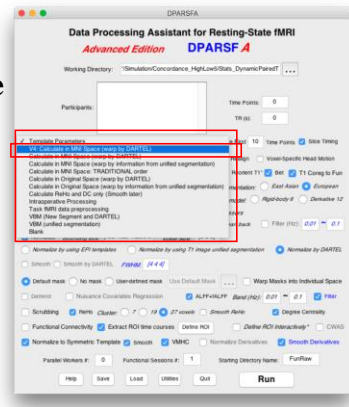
DPARSFA

Data Processing Assistant for Resting-State fMRI

Advanced Edition DPARSF A

Working Directory: ~/Simulation/Concordance_HighLowS/Stats_DynamicPairedT ...

Participants:

Time Points: 0

TR (s): 0

✓ Template Parameters
V4: Calculate in MNI Space (warp by DARTEL)
V4: Calculate in MNI Space (warp by DARTEL)
Calculate in MNI Space (warp by information from unified segmentation)
Calculate in MNI Space: TRADITIONAL order
Calculate in Original Space (warp by DARTEL)
Calculate in Original Space (warp by information from unified segmentation)
Calculate ReHo and DC only (Smooth later)
Intraoperative Processing
Task fMRI data preprocessing
VBM (New Segment and DARTEL)
VBM (unified segmentation)
Blank

10 Time Points Slice Timing

Voxel-Specific Head Motion

Set T1 Coreg to Fun

East Asian European

Rigid-body 6 Detrended 12

Filter (Hz): 0.01 ~ 0.1

Normalize by using EPI templates Normalize by using T1 image unified segmentation Normalize by DARTEL

Smooth Smooth by DARTEL FWHM [4 4 4]

Default mask No mask User-defined mask Use Default Mask ... Warp Masks into Individual Space

Detrend Nuisance Covariates Regression ALFF+fALFF Band (Hz): 0.01 ~ 0.1 Filter

Scrubbing ReHo Cluster 7 19 27 voxels Smooth ReHo Degree Centrality

Functional Connectivity Extract ROI time courses Define ROI Define ROI Interactively CWAS

Normalize to Symmetric Template Smooth VMHC Normalize Derivatives Smooth Derivatives

Parallel Workers #: 0 Functional Sessions #: 1 Starting Directory Name: FunRaw

Help Save Load Utilities Quit Run